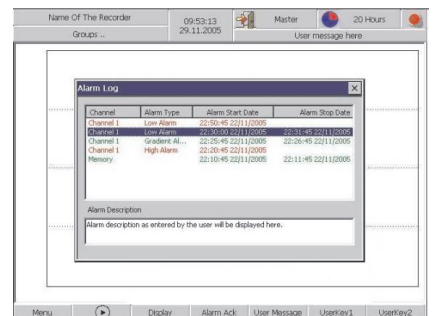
Name Of The Recorder
Groups ...
09:53:13
29.11.2005
Master
20 Hours
User message here

Alarm Log
×

| Channel | Alarm Type | Alarm Start Date | Alarm Stop Date |
|---|---|---|---|
| Channel 1 | Low Alarm | 22:50:45 22/11/2005 | |
| Channel 1 | Low Alarm | 22:30:00 22/11/2005 | 22:31:45 22/11/2005 |
| Channel 1 | Gradient Al... | 22:25:45 22/11/2005 | 22:26:45 22/11/2005 |
| Channel 1 | High Alarm | 22:20:45 22/11/2005 | |
| Memory | | 22:10:45 22/11/2005 | 22:11:45 22/11/2005 |

Alarm Description
Alarm description as entered by the user will be displayed here.

Menu
Display
Alarm Ack
User Message
UserKey1
UserKey2